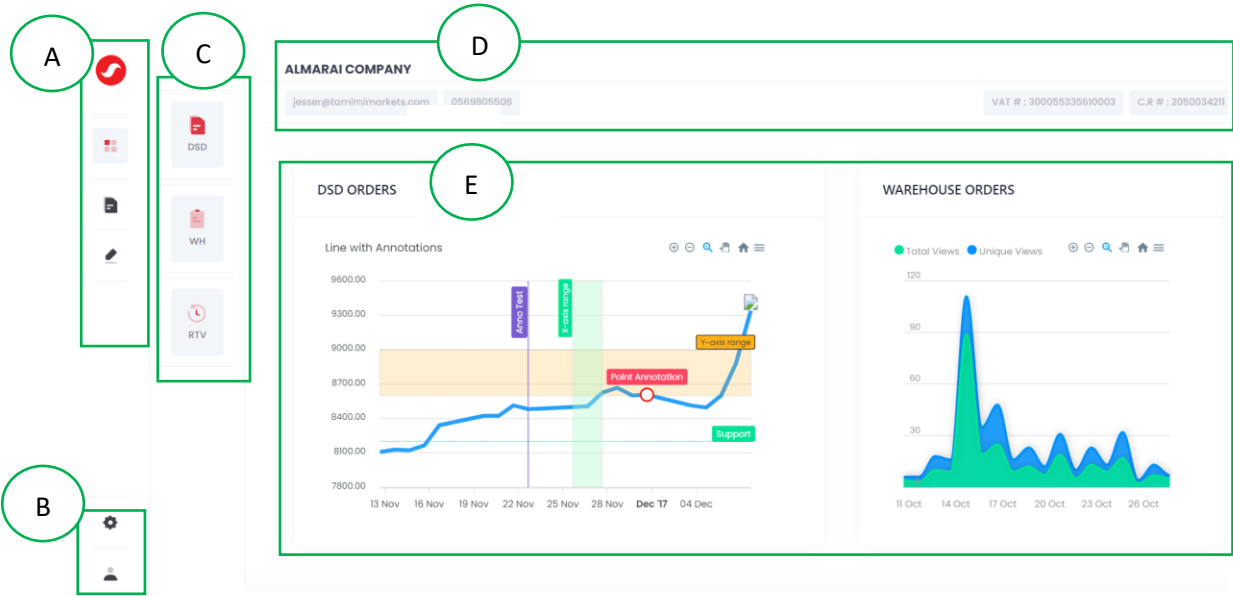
A

C

D

ALMARAI COMPANY

jesser@tamimimarkets.com 0569805506

VAT # : 300055335610003 C.R # : 2050034211

DSD

WH

RTV

E

DSD ORDERS

Line with Annotations

9600.00
9300.00
9000.00
8700.00
8400.00
8100.00
7800.00

Anno Test

X-axis range

Y-axis range

Point Annotation

Support

13 Nov 16 Nov 19 Nov 22 Nov 25 Nov 28 Nov Dec '17 04 Dec

WAREHOUSE ORDERS

Total Views Unique Views

120
90
60
30

11 Oct 14 Oct 17 Oct 20 Oct 23 Oct 26 Oct

B